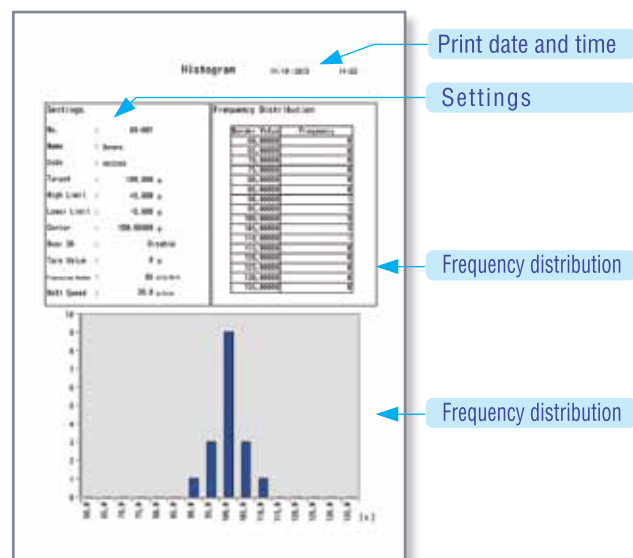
Histogram

Print date and time

Settings

Settings

No.

Name

Code

Target

High Limit

Lower Limit

Center

Over 2%

Tare Value

Frequency Distribution

Frequency distribution

Frequency distribution

10

9

8

7

6

5

4

3

2

1

0

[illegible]